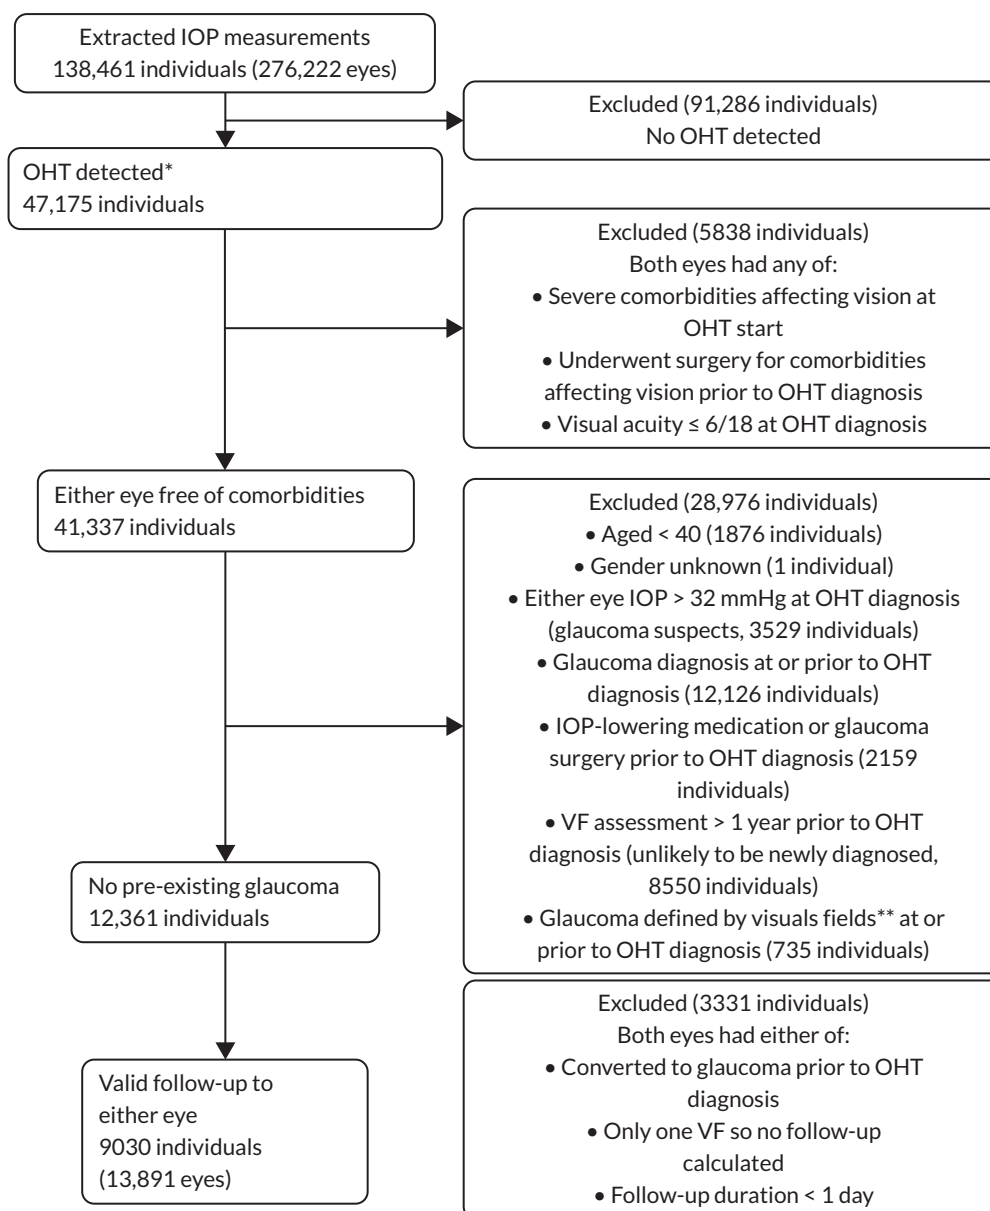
Extracted IOP measurements
138,461 individuals (276,222 eyes)

Excluded (91,286 individuals)
No OHT detected

OHT detected*
47,175 individuals

Excluded (5838 individuals)
Both eyes had any of:
• Severe comorbidities affecting vision at OHT start
• Underwent surgery for comorbidities affecting vision prior to OHT diagnosis
• Visual acuity ≤ 6/18 at OHT diagnosis

Either eye free of comorbidities
41,337 individuals

Excluded (28,976 individuals)
• Aged < 40 (1876 individuals)
• Gender unknown (1 individual)
• Either eye IOP > 32 mmHg at OHT diagnosis (glaucoma suspects, 3529 individuals)
• Glaucoma diagnosis at or prior to OHT diagnosis (12,126 individuals)
• IOP-lowering medication or glaucoma surgery prior to OHT diagnosis (2159 individuals)
• VF assessment > 1 year prior to OHT diagnosis (unlikely to be newly diagnosed, 8550 individuals)
• Glaucoma defined by visuals fields** at or prior to OHT diagnosis (735 individuals)

No pre-existing glaucoma
12,361 individuals

Excluded (3331 individuals)
Both eyes had either of:
• Converted to glaucoma prior to OHT diagnosis
• Only one VF so no follow-up calculated
• Follow-up duration < 1 day

Valid follow-up to either eye
9030 individuals
(13,891 eyes)